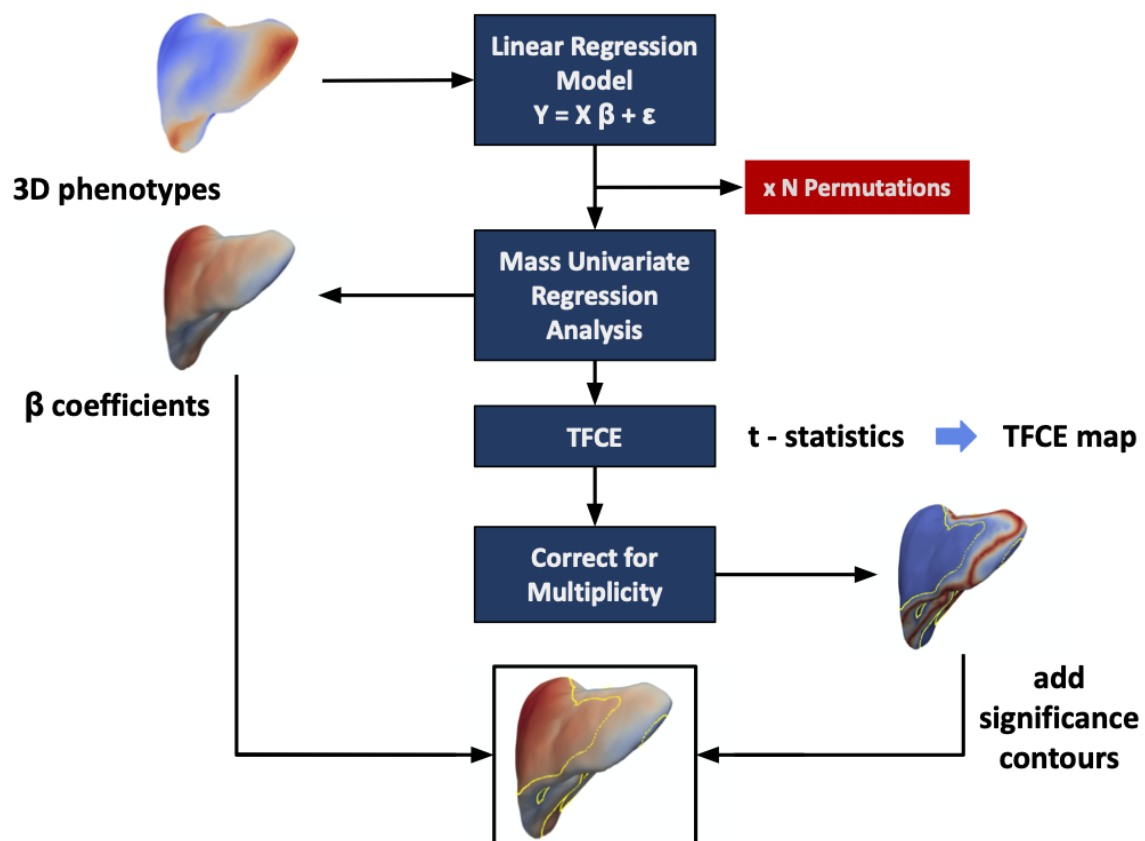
Linear Regression Model
$Y = X \beta + \varepsilon$

3D phenotypes

x N Permutations

Mass Univariate Regression Analysis

β coefficients

TFCE

t - statistics

TFCE map

Correct for Multiplicity

add significance contours